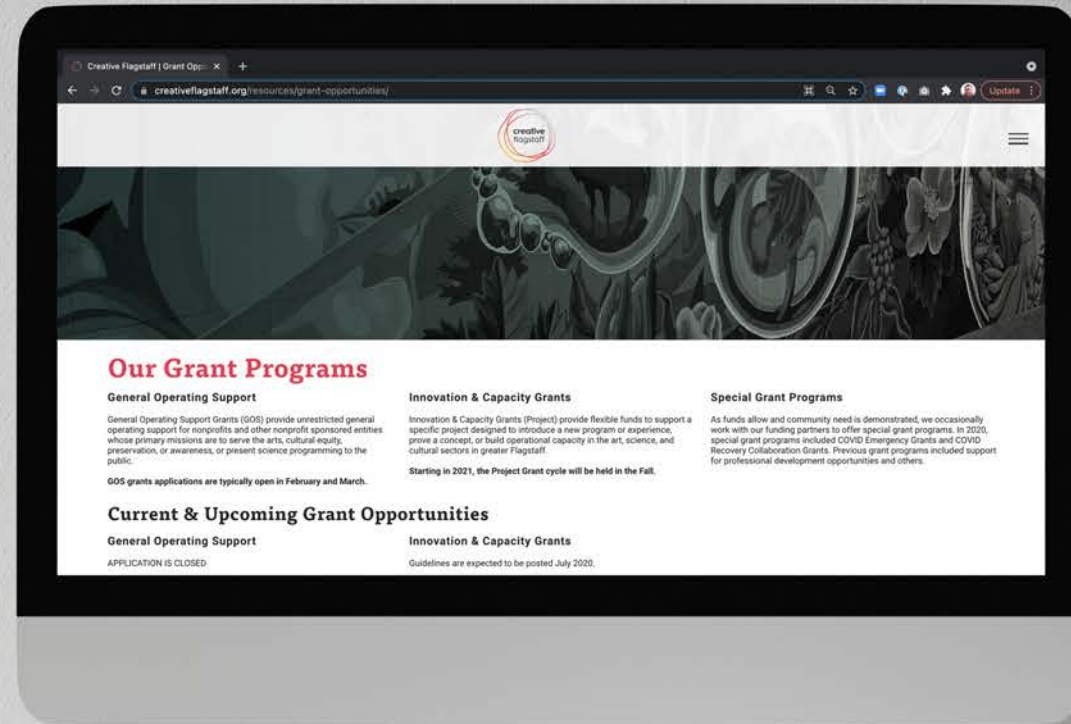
Creative Flagstaff | Grant Opp ×

creativeflagstaff.org/resources/grant-opportunities/

Update

creative flagstaff

Our Grant Programs

General Operating Support

General Operating Support Grants (GOS) provide unrestricted general operating support for nonprofits and other nonprofit sponsored entities whose primary missions are to serve the arts, cultural equity, preservation, or awareness, or present science programming to the public.

GOS grants applications are typically open in February and March.

Innovation & Capacity Grants

Innovation & Capacity Grants (Project) provide flexible funds to support a specific project designed to introduce a new program or experience, prove a concept, or build operational capacity in the art, science, and cultural sectors in greater Flagstaff.

Starting in 2021, the Project Grant cycle will be held in the Fall.

Special Grant Programs

As funds allow and community need is demonstrated, we occasionally work with our funding partners to offer special grant programs. In 2020, special grant programs included COVID Emergency Grants and COVID Recovery Collaboration Grants. Previous grant programs included support for professional development opportunities and others.

Current & Upcoming Grant Opportunities

General Operating Support

APPLICATION IS CLOSED

Innovation & Capacity Grants

Guidelines are expected to be posted July 2020.